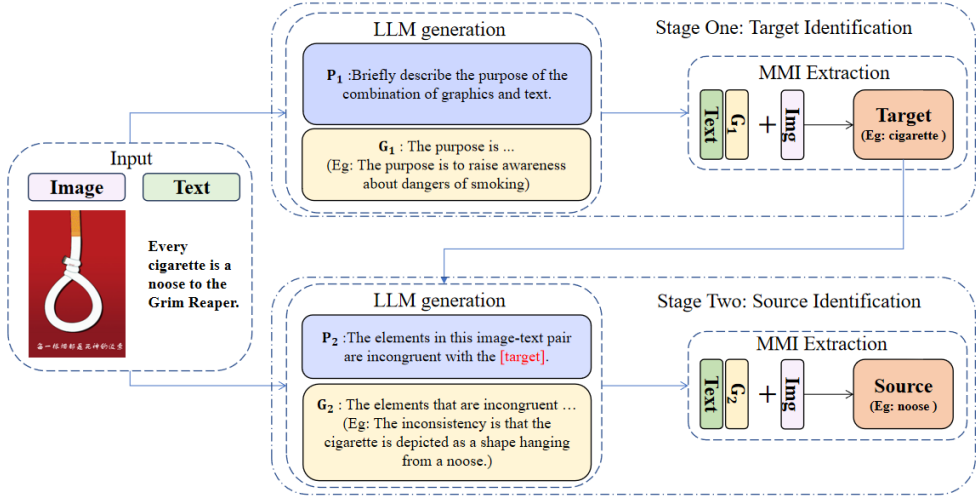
Input

Image

Text

Every cigarette is a noose to the Grim Reaper.

每一根烟都是死神的绞索

LLM generation

$\mathbf{P_1}$ :Briefly describe the purpose of the combination of graphics and text.

$\mathbf{G_1}$ : The purpose is ...
(Eg: The purpose is to raise awareness about dangers of smoking)

Stage One: Target Identification

MMI Extraction

Text

$G_1$

+

Img

Target
(Eg: cigarette )

LLM generation

$\mathbf{P_2}$ :The elements in this image-text pair are incongruent with the [target].

$\mathbf{G_2}$ : The elements that are incongruent …
(Eg: The inconsistency is that the cigarette is depicted as a shape hanging from a noose.)

Stage Two: Source Identification

MMI Extraction

Text

$G_2$

+

Img

Source
(Eg: noose )